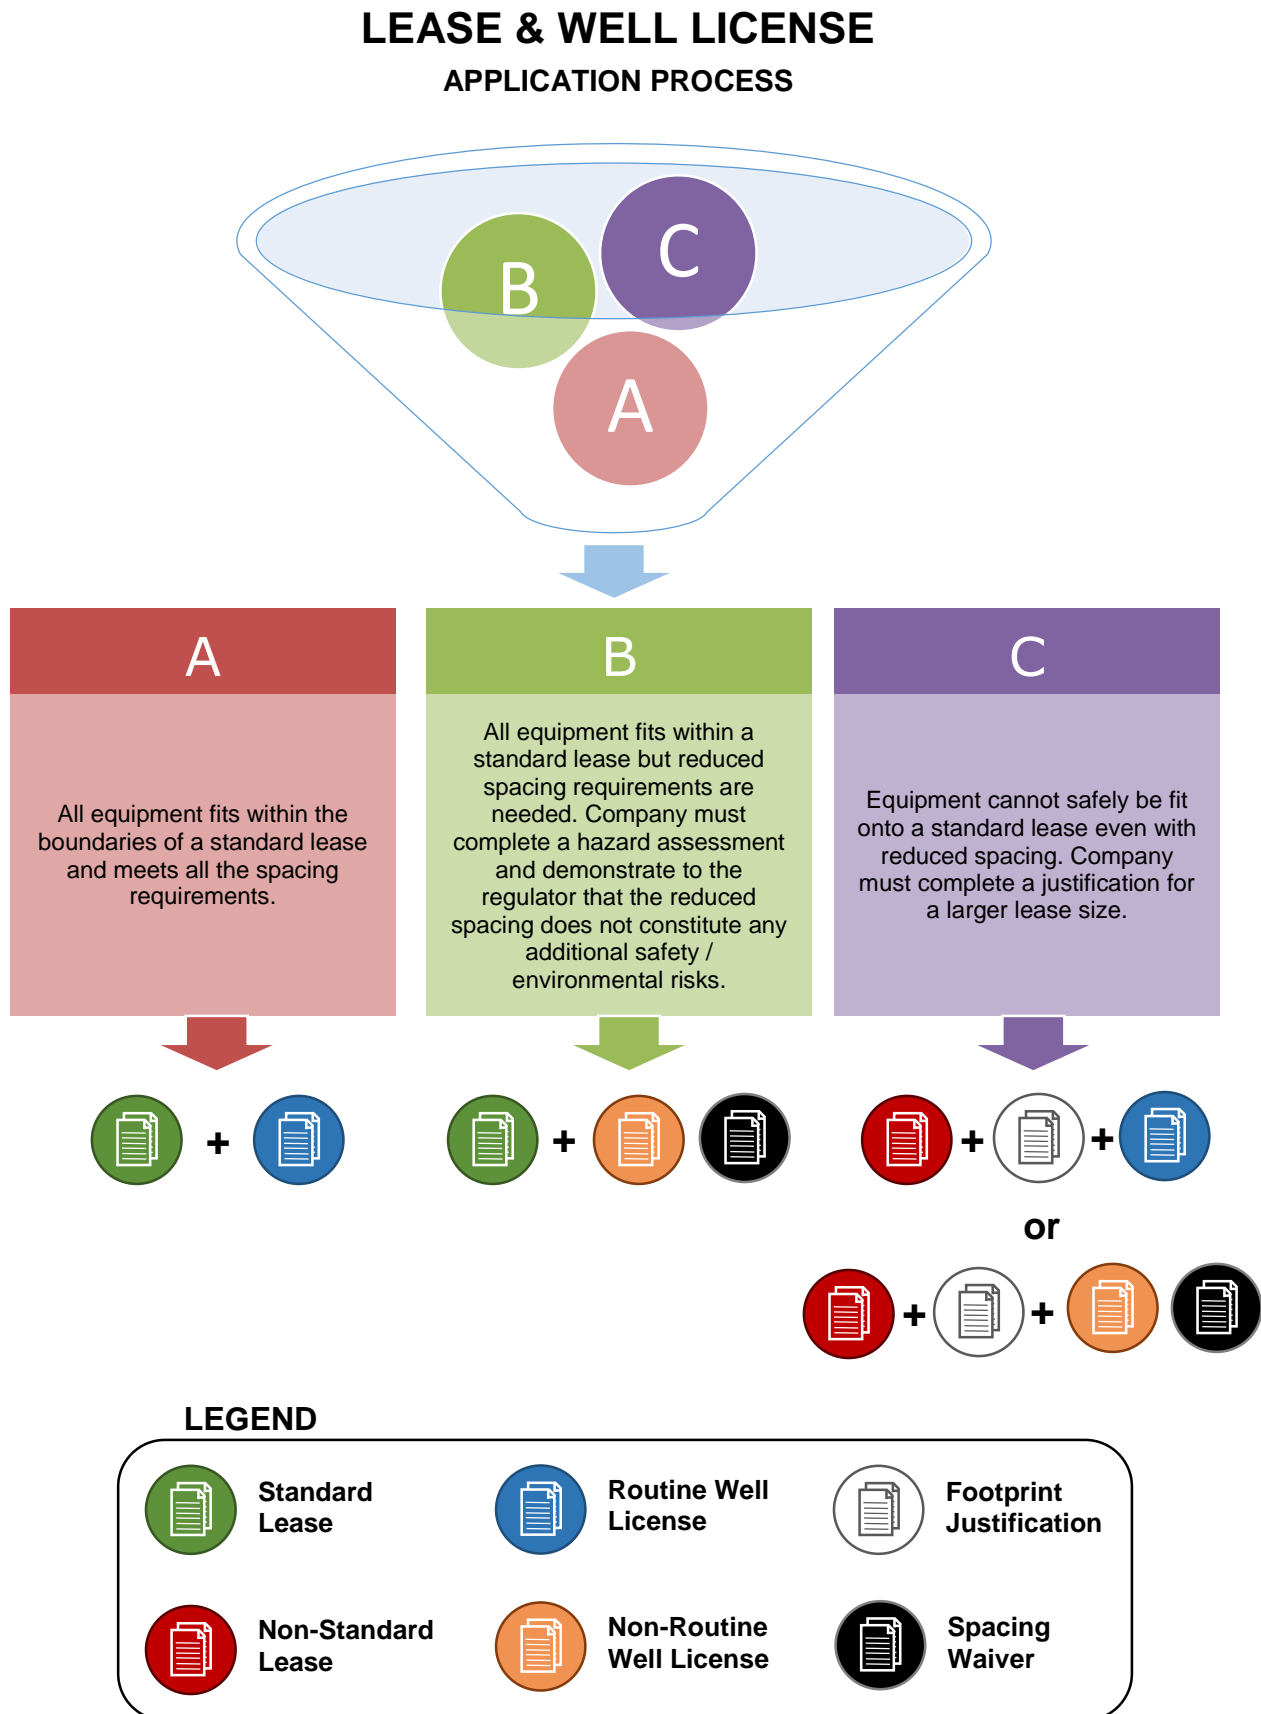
LEASE & WELL LICENSE

APPLICATION PROCESS

B

C

A

A

All equipment fits within the boundaries of a standard lease and meets all the spacing requirements.

B

All equipment fits within a standard lease but reduced spacing requirements are needed. Company must complete a hazard assessment and demonstrate to the regulator that the reduced spacing does not constitute any additional safety / environmental risks.

C

Equipment cannot safely be fit onto a standard lease even with reduced spacing. Company must complete a justification for a larger lease size.

+

+

+ +

or

+ +

LEGEND

Standard Lease

Routine Well License

Footprint Justification

Non-Standard Lease

Non-Routine Well License

Spacing Waiver